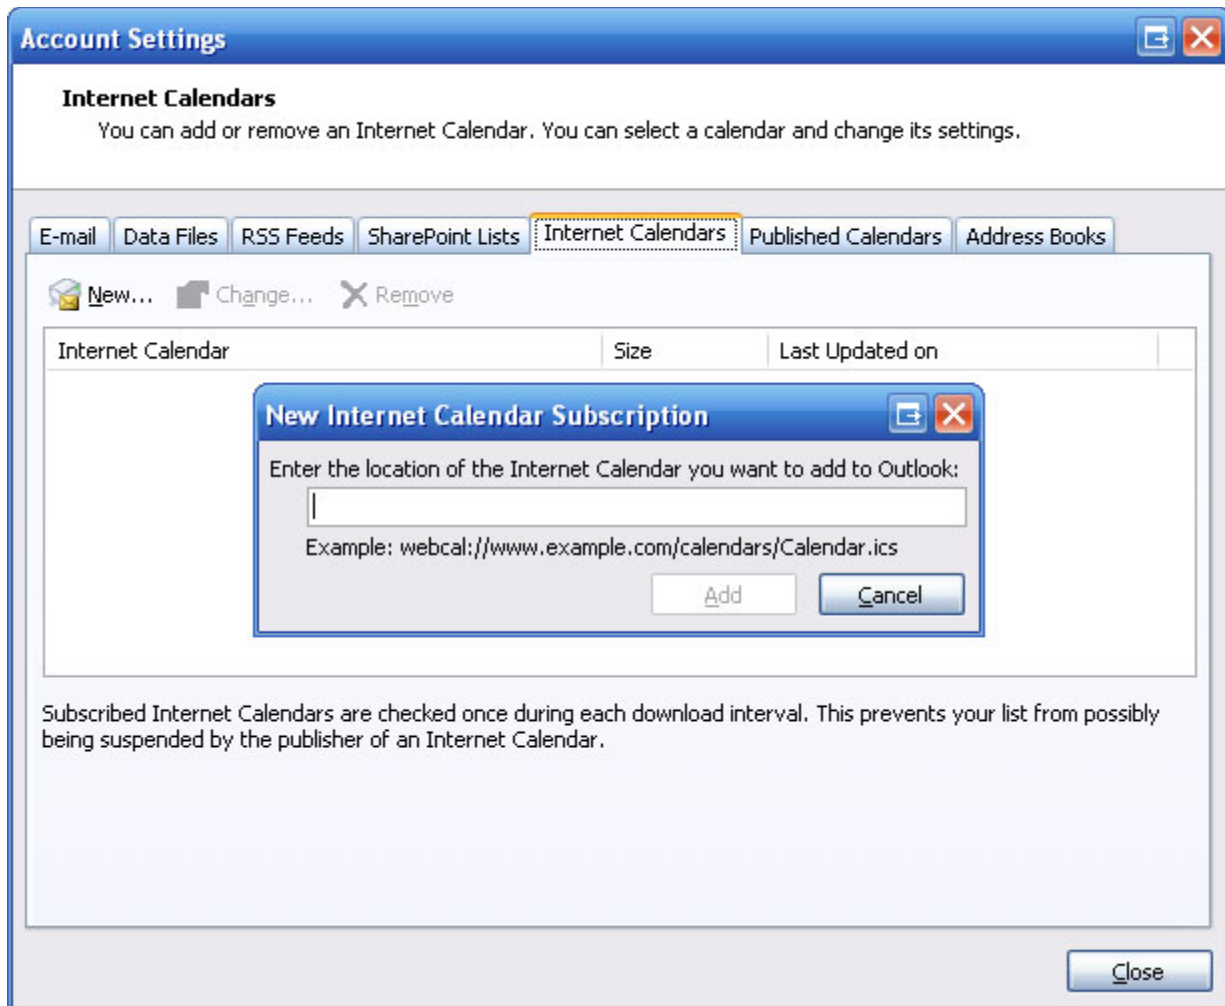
Account Settings

Internet Calendars

You can add or remove an Internet Calendar. You can select a calendar and change its settings.

E-mail | Data Files | RSS Feeds | SharePoint Lists | Internet Calendars | Published Calendars | Address Books

New... Change... Remove

| Internet Calendar | Size | Last Updated on |
|---|---|---|

New Internet Calendar Subscription

Enter the location of the Internet Calendar you want to add to Outlook:

Example: webcal://www.example.com/calendars/Calendar.ics

Add Cancel

Subscribed Internet Calendars are checked once during each download interval. This prevents your list from possibly being suspended by the publisher of an Internet Calendar.

Close